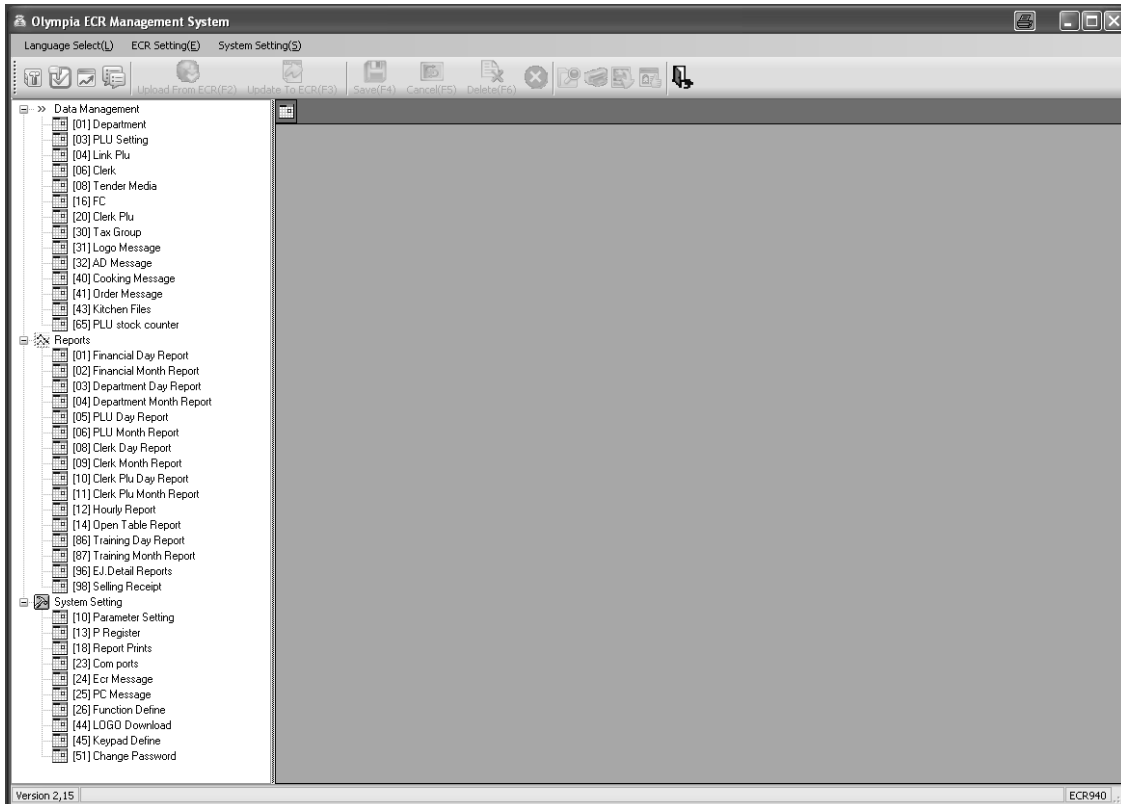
Olympia ECR Management System

Language Select(L) ECR Setting(E) System Setting(S)

Upload From ECR(F2) Update To ECR(F3) Save(F4) Cancel(F5) Delete(F6)

Data Management
[01] Department
[03] PLU Setting
[04] Link Plu
[06] Clerk
[08] Tender Media
[16] FC
[20] Clerk Plu
[30] Tax Group
[31] Logo Message
[32] AD Message
[40] Cooking Message
[41] Order Message
[43] Kitchen Files
[65] PLU stock counter
Reports
[01] Financial Day Report
[02] Financial Month Report
[03] Department Day Report
[04] Department Month Report
[05] PLU Day Report
[06] PLU Month Report
[08] Clerk Day Report
[09] Clerk Month Report
[10] Clerk Plu Day Report
[11] Clerk Plu Month Report
[12] Hourly Report
[14] Open Table Report
[86] Training Day Report
[87] Training Month Report
[96] EJ.Detail Reports
[98] Selling Receipt
System Setting
[10] Parameter Setting
[13] P Register
[18] Report Prints
[23] Com ports
[24] Ecr Message
[25] PC Message
[26] Function Define
[44] LOGO Download
[45] Keypad Define
[51] Change Password

Version 2,15

ECR940